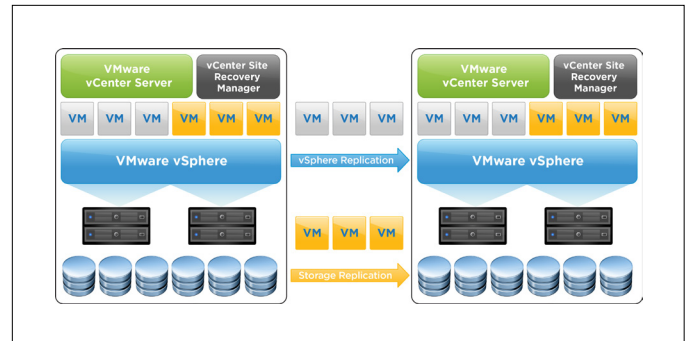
VMware vCenter Server

vCenter Site Recovery Manager

VM VM VM VM VM VM

VMware vSphere

VM VM VM

vSphere Replication

VM VM VM

Storage Replication

VMware vCenter Server

vCenter Site Recovery Manager

VM VM VM VM VM VM

VMware vSphere